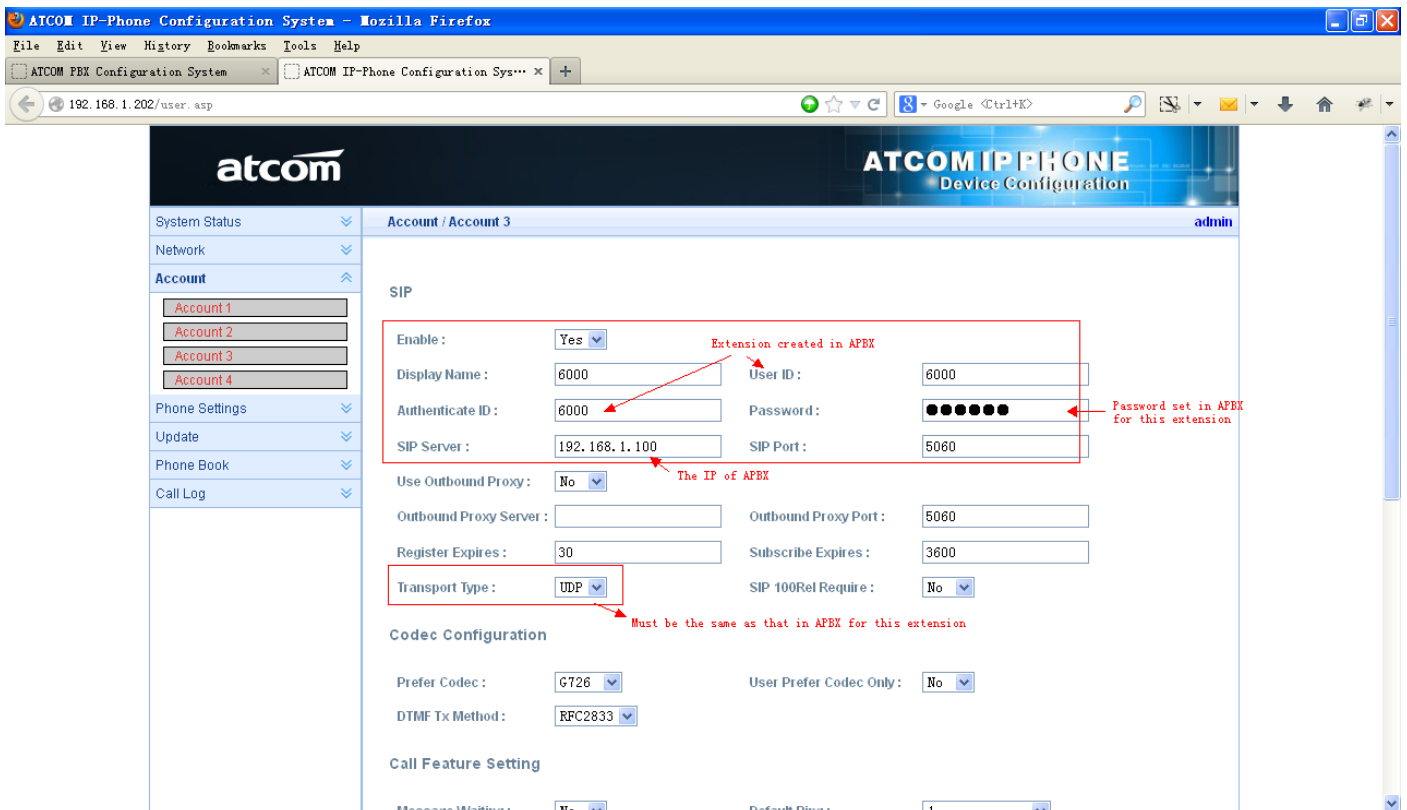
ATCOM IP-Phone Configuration System - Mozilla Firefox

File Edit View History Bookmarks Tools Help

ATCOM PBX Configuration System ×
ATCOM IP-Phone Configuration Sys··· ×
+

192.168.1.202/user.asp

Google <Ctrl+K>

atcom

ATCOM IP PHONE
Device Configuration

System Status
Network
Account
Account 1
Account 2
Account 3
Account 4
Phone Settings
Update
Phone Book
Call Log

Account / Account 3
admin

SIP

Enable : Yes
Extension created in APBX
Display Name : 6000
User ID : 6000
Authenticate ID : 6000
Password : ●●●●●●
Password set in APBX for this extension
SIP Server : 192.168.1.100
SIP Port : 5060
The IP of APBX
Use Outbound Proxy : No
Outbound Proxy Server :
Outbound Proxy Port : 5060
Register Expires : 30
Subscribe Expires : 3600
Transport Type : UDP
SIP 100Rel Require : No
Must be the same as that in APBX for this extension

Codec Configuration

Prefer Codec : G726
User Prefer Codec Only : No
DTMF Tx Method : RFC2833

Call Feature Setting

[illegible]